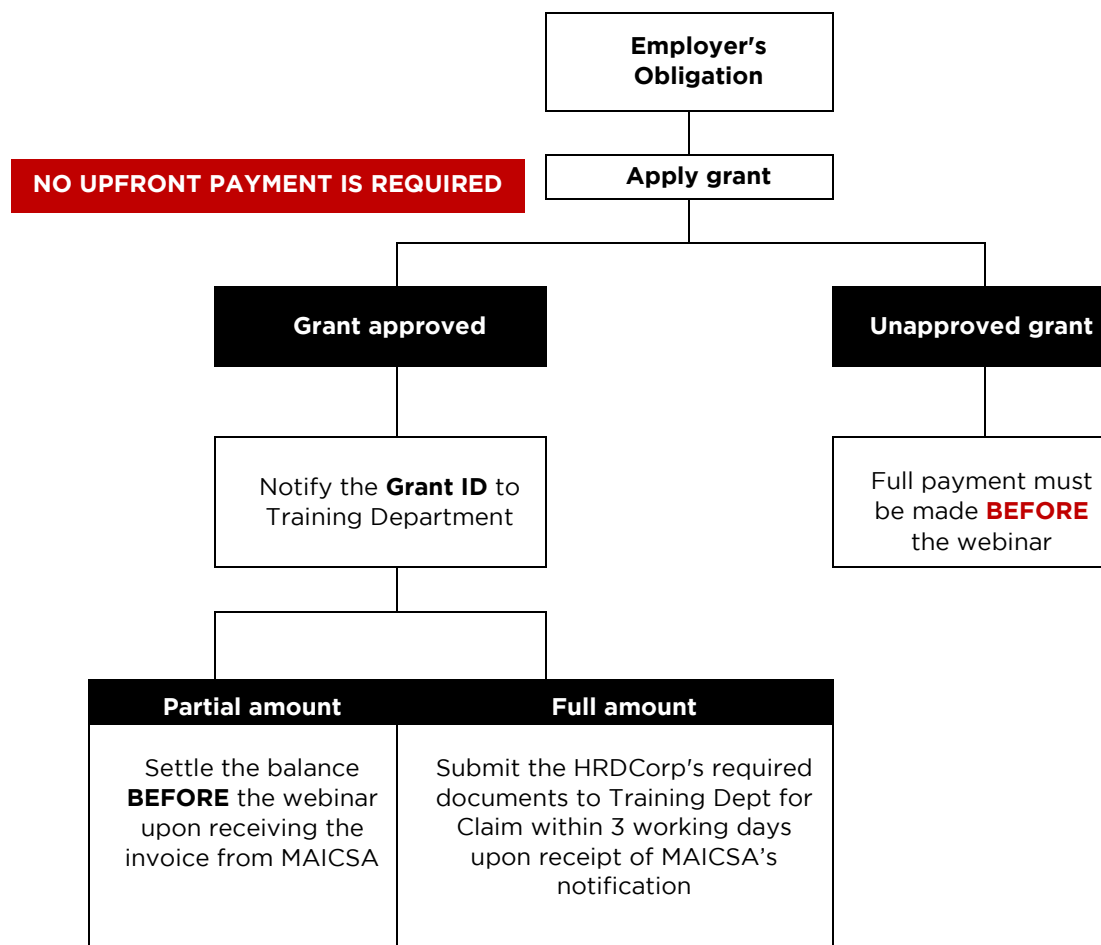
Employer's Obligation

NO UPFRONT PAYMENT IS REQUIRED

Apply grant

Grant approved

Unapproved grant

Notify the **Grant ID** to Training Department

Full payment must be made **BEFORE** the webinar

Partial amount

Full amount

Settle the balance **BEFORE** the webinar upon receiving the invoice from MAICSA

Submit the HRDCorp's required documents to Training Dept for Claim within 3 working days upon receipt of MAICSA's notification